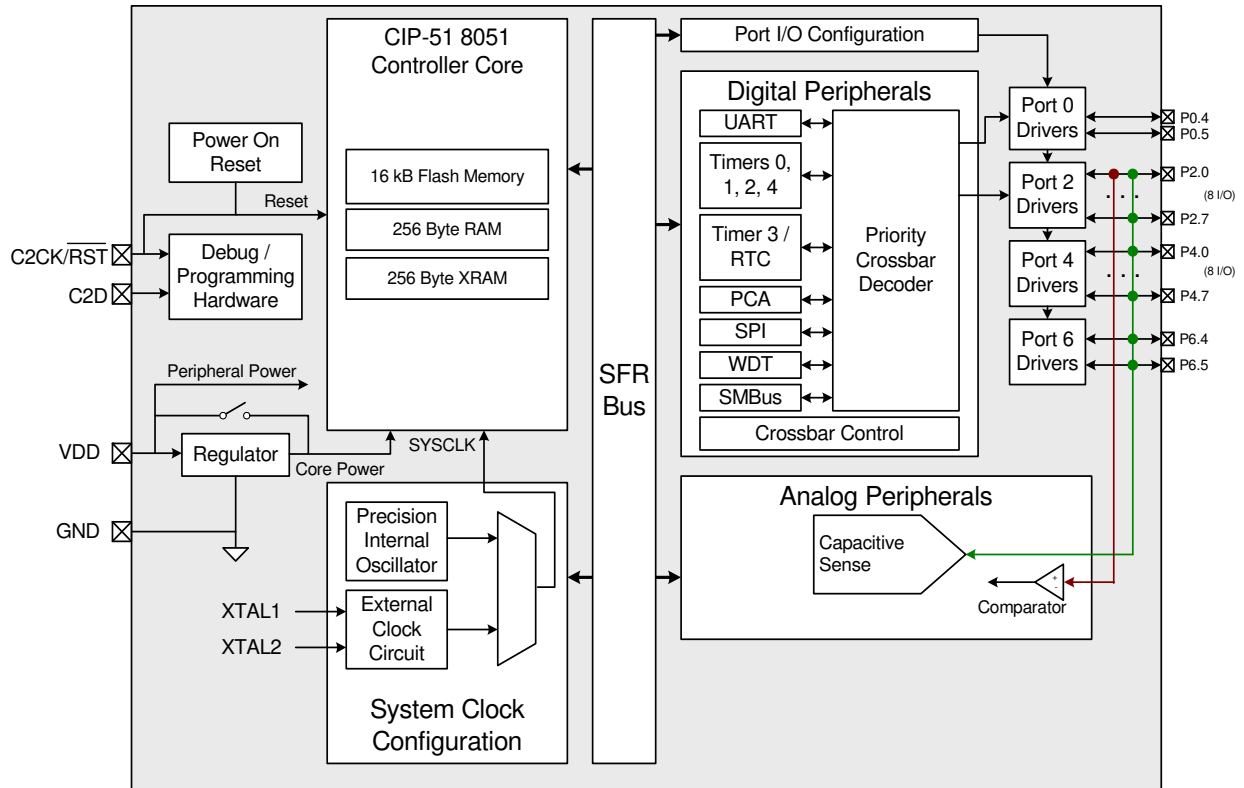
CIP-51 8051
Controller Core

16 kB Flash Memory

256 Byte RAM

256 Byte XRAM

Power On Reset

Reset

C2CK/$\overline{RST}$

C2D

Debug / Programming Hardware

Peripheral Power

VDD

Regulator

Core Power

SYSCLK

GND

Precision Internal Oscillator

XTAL1

XTAL2

External Clock Circuit

System Clock Configuration

SFR Bus

Port I/O Configuration

Digital Peripherals

UART

Timers 0, 1, 2, 4

Timer 3 / RTC

PCA

SPI

WDT

SMBus

Priority Crossbar Decoder

Crossbar Control

Port 0 Drivers

Port 2 Drivers

Port 4 Drivers

Port 6 Drivers

P0.4

P0.5

P2.0

(8 I/O)

P2.7

P4.0

(8 I/O)

P4.7

P6.4

P6.5

Analog Peripherals

Capacitive Sense

Comparator